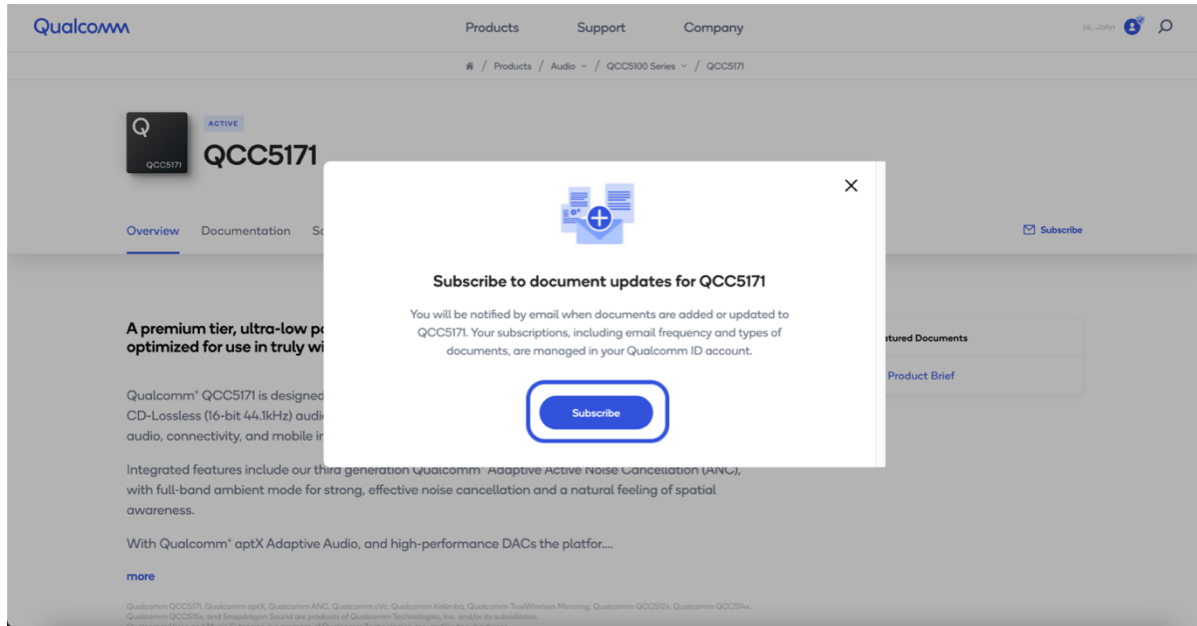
Qualcomm

Products Support Company

Hi, John

/ Products / Audio / QCC5100 Series / QCC5171

Q
QCC5171

ACTIVE

QCC5171

Overview Documentation So

Subscribe

A premium tier, ultra-low po optimized for use in truly wi

Qualcomm® QCC5171 is designed CD-Lossless (16-bit 44.1kHz) audi audio, connectivity, and mobile in

Integrated features include our third generation Qualcomm® Adaptive Active Noise Cancellation (ANC), with full-band ambient mode for strong, effective noise cancellation and a natural feeling of spatial awareness.

With Qualcomm® aptX Adaptive Audio, and high-performance DACs the platfor....

more

Qualcomm QCC5171, Qualcomm aptX, Qualcomm ANC, Qualcomm cVc, Qualcomm Kalimba, Qualcomm TrueWireless Mirroring, Qualcomm QCC512x, Qualcomm QCC514x, Qualcomm QCC515x, and Snapdragon Sound are products of Qualcomm Technologies, Inc. and/or its subsidiaries.

atured Documents

Product Brief

Subscribe to document updates for QCC5171

You will be notified by email when documents are added or updated to QCC5171. Your subscriptions, including email frequency and types of documents, are managed in your Qualcomm ID account.

Subscribe